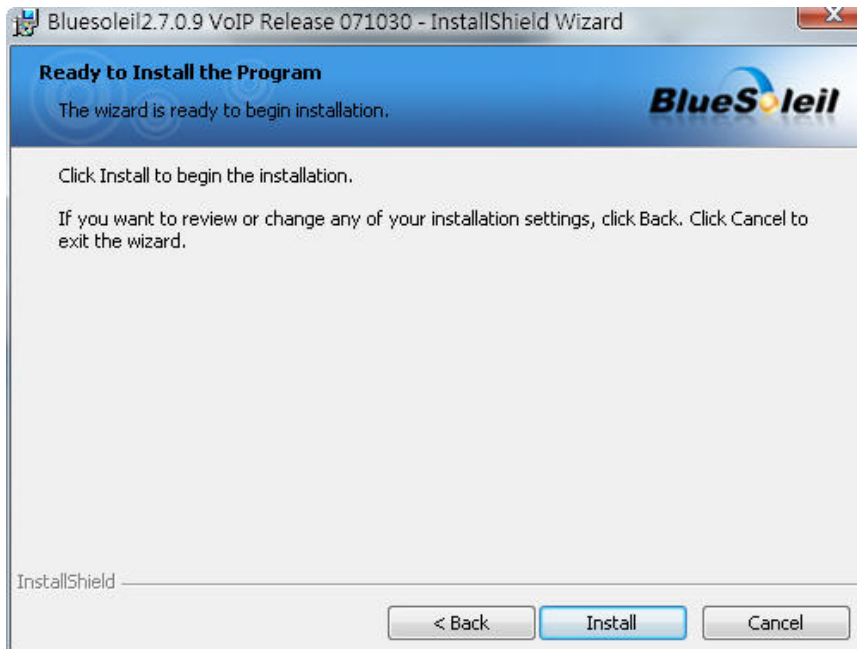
Bluesoleil2.7.0.9 VoIP Release 071030 - InstallShield Wizard

Ready to Install the Program

The wizard is ready to begin installation.

BlueSoleil

Click Install to begin the installation.

If you want to review or change any of your installation settings, click Back. Click Cancel to exit the wizard.

InstallShield

< Back

Install

Cancel